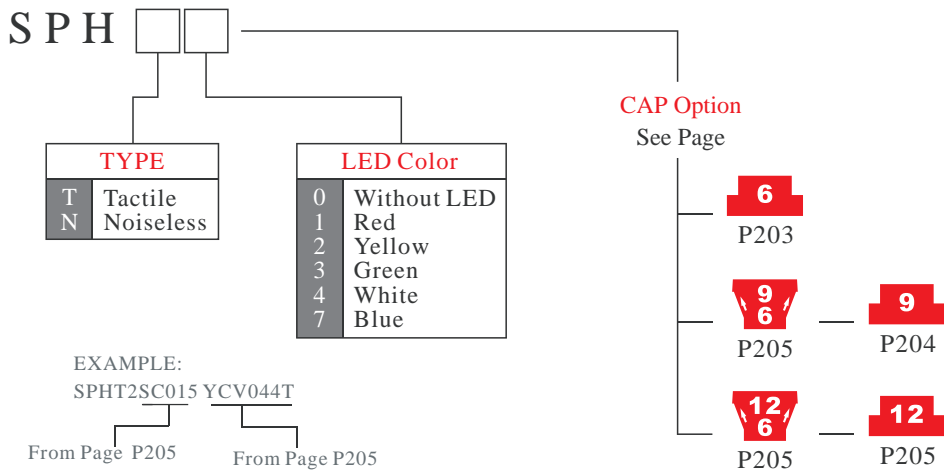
S P H

TYPE

| T | Tactile |
|---|---|
| N | Noiseless |

LED Color

| 0 | Without LED |
|---|---|
| 1 | Red |
| 2 | Yellow |
| 3 | Green |
| 4 | White |
| 7 | Blue |

CAP Option
See Page

6
P203

9
6
P205

9
P204

12
6
P205

12
P205

EXAMPLE:
SPHT2SC015 YCV044T

From Page P205

From Page P205